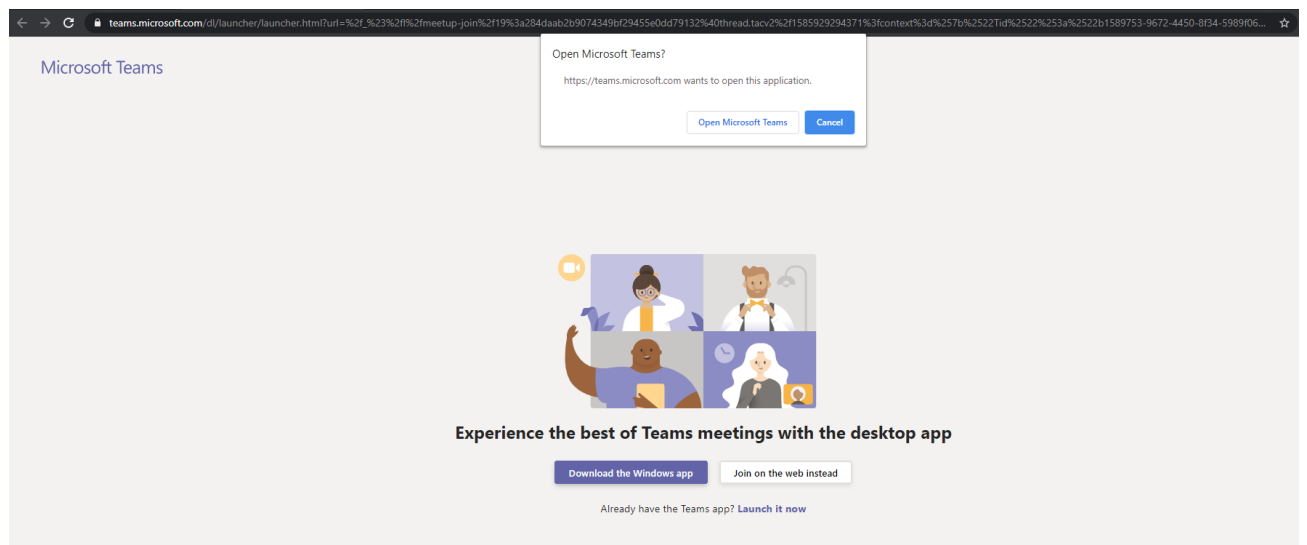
teams.microsoft.com/dl/launcher/launcher.html?url=%2f_%23%2fl%2fmeetup-join%2f19%3a284daab2b9074349bf29455e0dd79132%40thread.tacv2%2f1585929294371%3fcontext%3d%257b%2522Tid%2522%253a%2522b1589753-9672-4450-8f34-5989f06...

Microsoft Teams

Open Microsoft Teams?

https://teams.microsoft.com wants to open this application.

Open Microsoft Teams

Cancel

Experience the best of Teams meetings with the desktop app

Download the Windows app

Join on the web instead

Already have the Teams app? Launch it now